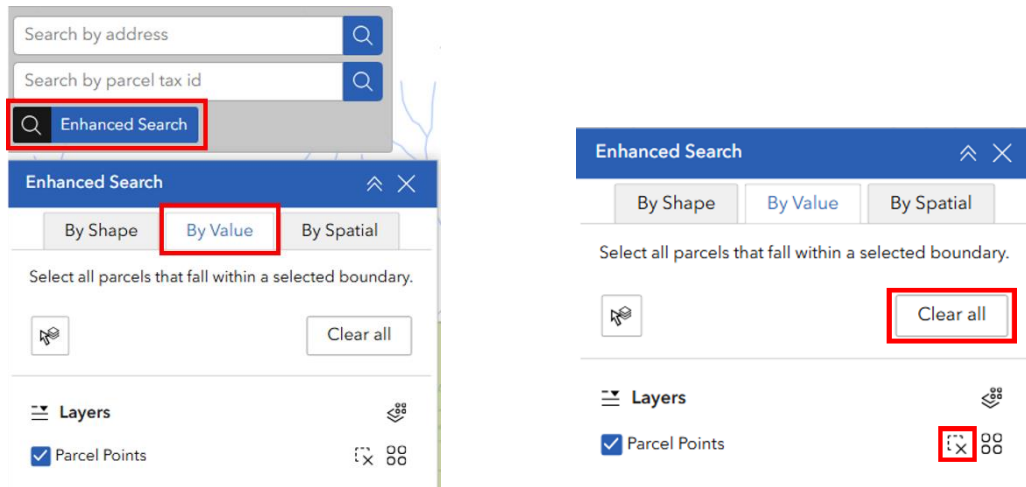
Search by address

Search by parcel tax id

Enhanced Search

Enhanced Search

By Shape

By Value

By Spatial

Select all parcels that fall within a selected boundary.

Clear all

Layers

Parcel Points

Enhanced Search

By Shape

By Value

By Spatial

Select all parcels that fall within a selected boundary.

Clear all

Layers

Parcel Points